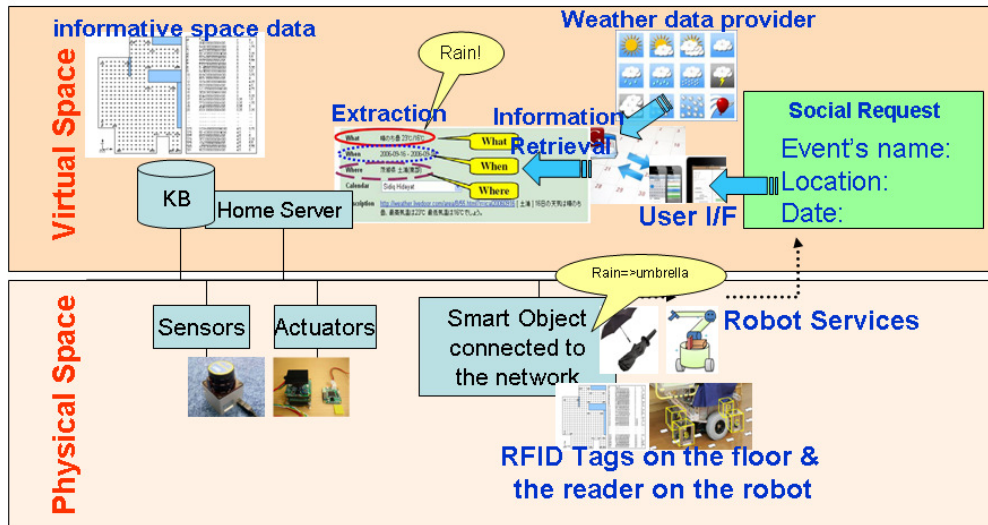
Virtual Space

informative space data

Weather data provider

Rain!

Extraction

Information Retrieval

Social Request

Event's name:
Location:
Date:

What
When
Where
Calendar
Sdiq Hidayat
cription
http://weather.livedoor.com/area/8/46.html

What
When
Where

KB

Home Server

User I/F

Physical Space

Rain=>umbrella

Sensors

Actuators

Smart Object connected to the network

Robot Services

RFID Tags on the floor & the reader on the robot